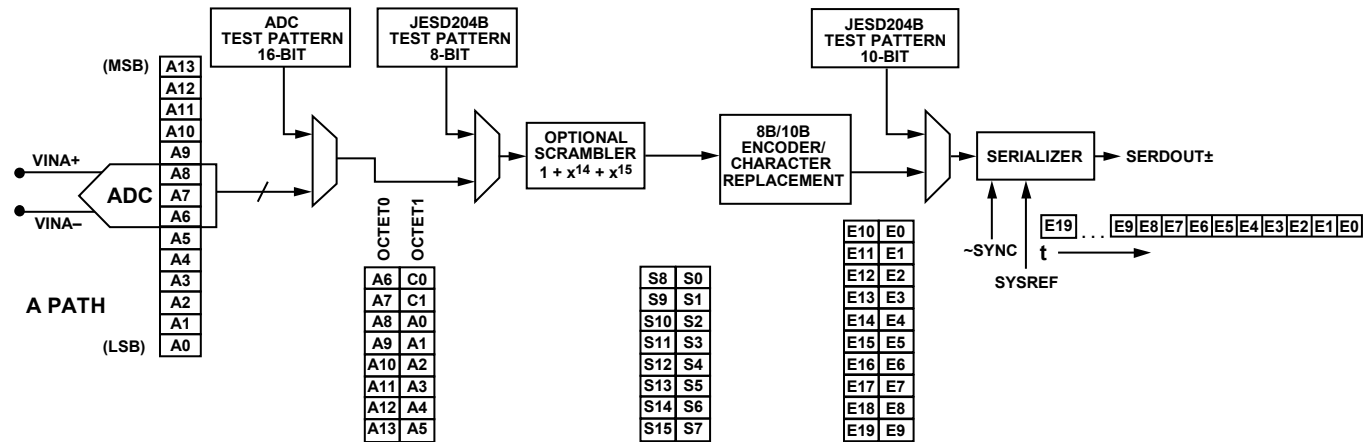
ADC TEST PATTERN 16-BIT

JESD204B TEST PATTERN 8-BIT

JESD204B TEST PATTERN 10-BIT

(MSB) A13
A12
A11
A10
A9
A8
A7
A6
A5
A4
A3
A2
A1
(LSB) A0

VINA+
ADC
VINA–

A PATH

OCTET0 OCTET1

| A6 | C0 |
|---|---|
| A7 | C1 |
| A8 | A0 |
| A9 | A1 |
| A10 | A2 |
| A11 | A3 |
| A12 | A4 |
| A13 | A5 |

OPTIONAL SCRAMBLER $1 + x^{14} + x^{15}$

| S8 | S0 |
|---|---|
| S9 | S1 |
| S10 | S2 |
| S11 | S3 |
| S12 | S4 |
| S13 | S5 |
| S14 | S6 |
| S15 | S7 |

8B/10B ENCODER/ CHARACTER REPLACEMENT

| E10 | E0 |
|---|---|
| E11 | E1 |
| E12 | E2 |
| E13 | E3 |
| E14 | E4 |
| E15 | E5 |
| E16 | E6 |
| E17 | E7 |
| E18 | E8 |
| E19 | E9 |

SERIALIZER SERDOUT±

~SYNC
SYSREF

E19 . . . E9 E8 E7 E6 E5 E4 E3 E2 E1 E0
t